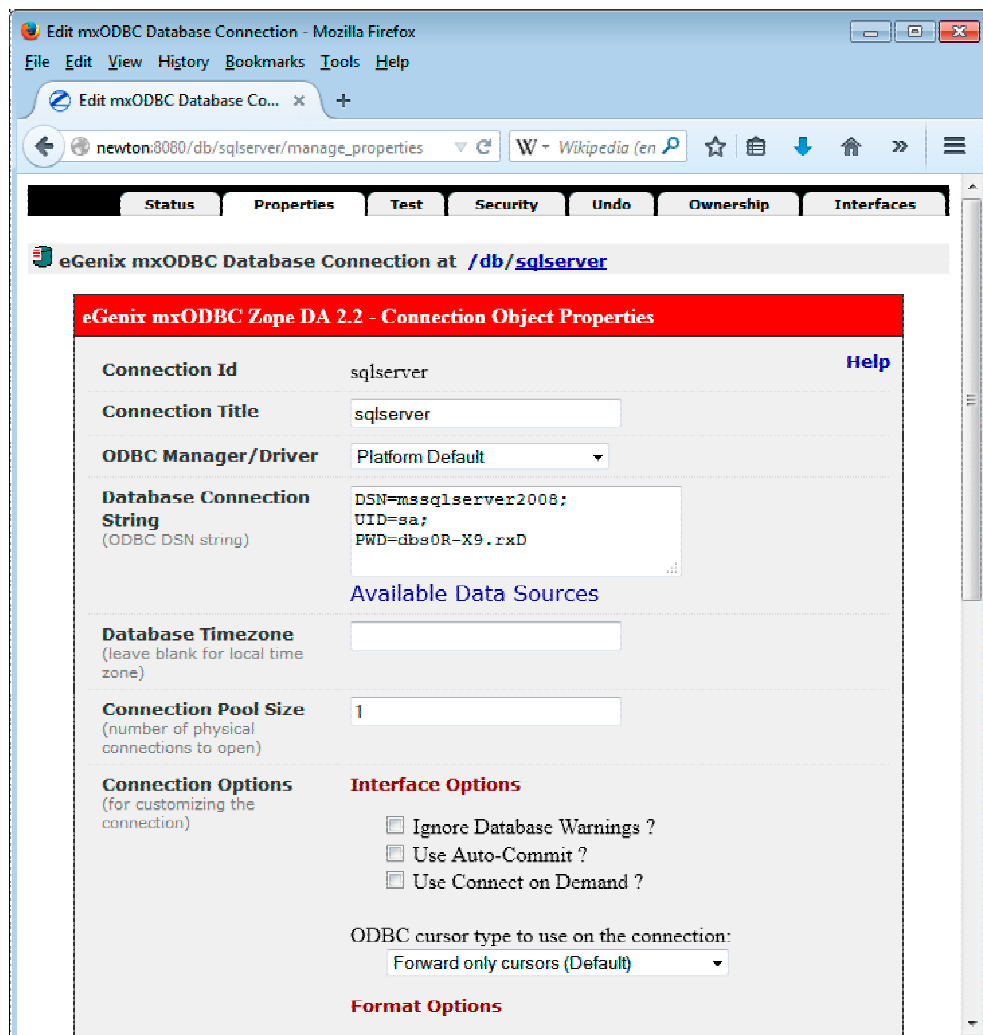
Edit mxODBC Database Connection - Mozilla Firefox

File Edit View History Bookmarks Tools Help

Edit mxODBC Database Co... ×

newton:8080/db/sqlserver/manage_properties

W Wikipedia (en

Status Properties Test Security Undo Ownership Interfaces

eGenix mxODBC Database Connection at /db/sqlserver

eGenix mxODBC Zope DA 2.2 - Connection Object Properties

Help

Connection Id sqlserver

Connection Title sqlserver

ODBC Manager/Driver Platform Default

Database Connection String
(ODBC DSN string)
DSN=mssqlserver2008;
UID=sa;
PWD=dbs0R-X9.rxD

Available Data Sources

Database Timezone
(leave blank for local time zone)

Connection Pool Size
(number of physical connections to open)
1

Connection Options
(for customizing the connection)

Interface Options

Ignore Database Warnings ?
Use Auto-Commit ?
Use Connect on Demand ?

ODBC cursor type to use on the connection:
Forward only cursors (Default)

Format Options